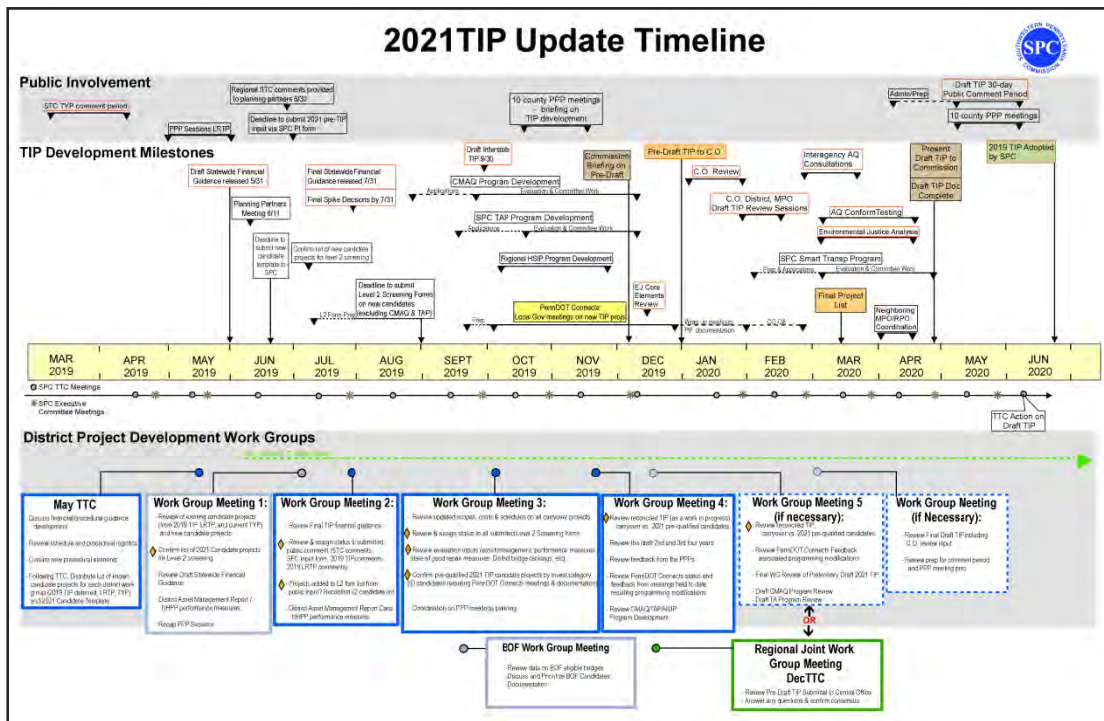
2021TIP Update Timeline

SPC SOUTHWESTERN PENNSYLVANIA COMMISSION

Public Involvement

STC TYP comment period

PPP Sessions LRTP

Regional STC comments provided to planning partners 5/30

Deadline to submit 2021 pre-TIP input via SPC PI form

10 county PPP meetings - briefing on TIP development

Admin/Prep

Draft TIP 30-day Public Comment Period

10 county PPP meetings

TIP Development Milestones

Draft Statewide Financial Guidance released 5/31

Final Statewide Financial Guidance released 7/31

Final Spike Decisions by 7/31

Planning Partners Meeting 6/11

Deadline to submit new candidate template to SPC

Confirm list of new candidate projects for level 2 screening

Deadline to submit Level 2 Screening Forms on new candidates (including CMAQ & TAP)

L2 Form Prep

Draft Interstate TIP 9/30

Applications

CMAQ Program Development

Evaluation & Committee Work

SPC TAP Program Development

Applications

Evaluation & Committee Work

Regional HSIP Program Development

Prep

PennDOT Connects Local Gov meetings on new TIP projs

Commission Briefing on Pre-Draft

EJ Core Elements Review

Pre-Draft TIP to C.O.

C.O. Review

Wrap up analysis, PF documentation

C.O. District, MPO Draft TIP Review Sessions

QC/QA

Interagency AQ Consultations

AQ ConformTesting

Environmental Justice Analysis

SPC Smart Transp Program

Prep & Applications

Evaluation & Committee Work

Final Project List

Neighboring MPO/RPO Coordination

Present Draft TIP to Commission

Draft TIP Doc Complete

2019 TIP Adopted by SPC

| MAR 2019 | APR 2019 | MAY 2019 | JUN 2019 | JUL 2019 | AUG 2019 | SEPT 2019 | OCT 2019 | NOV 2019 | DEC 2019 | JAN 2020 | FEB 2020 | MAR 2020 | APR 2020 | MAY 2020 | JUN 2020 |
|---|---|---|---|---|---|---|---|---|---|---|---|---|---|---|---|

SPC TTC Meetings

SPC Executive Committee Meetings

TTC Action on Draft TIP

District Project Development Work Groups

May TTC
Discuss financial/procedural guidance development
Review schedule and procedural logistics
Confirm new procedural elements
Following TTC, Distribute list of known candidate projects for each district work group (2019 TIP deferred, LRTP, TYP) and 2021 Candidate Template

Work Group Meeting 1:
Review of existing candidate projects (from 2019 TIP, LRTP, and current TYP) and new candidate projects
Confirm list of 2021 Candidate projects for Level 2 screening
Review Draft Statewide Financial Guidance
District Asset Management Report / TIHPP performance measures
Recap PPP Sessions

Work Group Meeting 2:
Review Final TIP financial guidance
Review & assign status to submitted public comment (STC comments, SPC input form, 2019 TIP comments, 2019 LRTP comments)
Projects added to L2 form list from public input? Reconfirm L2 candidate list
District Asset Management Report Card TIHPP performance measures

Work Group Meeting 3:
Review updated scopes, costs & schedules on all carryover projects
Review & assign status to all submitted Level 2 Screening forms
Review evaluation inputs (asset management, performance measures state of good repair measures, District bridge rankings, etc)
Confirm pre-qualified 2021 TIP candidate projects by investment category (ID candidates requiring PennDOT Connects meetings & documentation)
Coordination on PPP meeting planning

Work Group Meeting 4:
Review reconciled TIP (as a work in progress) carryover vs. 2021 pre-qualified candidates
Review the draft 2nd and 3rd four years
Review feedback from the PPPs
Review PennDOT Connects status and feedback from meetings held to date, resulting programming modifications
Review CMAQ/TAP/HSIP Program Development

Work Group Meeting 5 (if necessary):
Review reconciled TIP carryover vs. 2021 pre-qualified candidates
Review PennDOT Connects Feedback associated programming modifications
Final WG Review of Preliminary Draft 2021 TIP
Draft CMAQ Program Review
Draft TA Program Review

OR

Work Group Meeting (if Necessary):
Review Final Draft TIP including C.O. review input
Review prep for comment period and PPP meeting prep

BOF Work Group Meeting
Review data on BOF eligible bridges
Discuss and Prioritize BOF Candidates
Documentation

Regional Joint Work Group Meeting DecTTC
Review Pre Draft TIP Submittal to Central Office
Answer any questions & confirm consensus